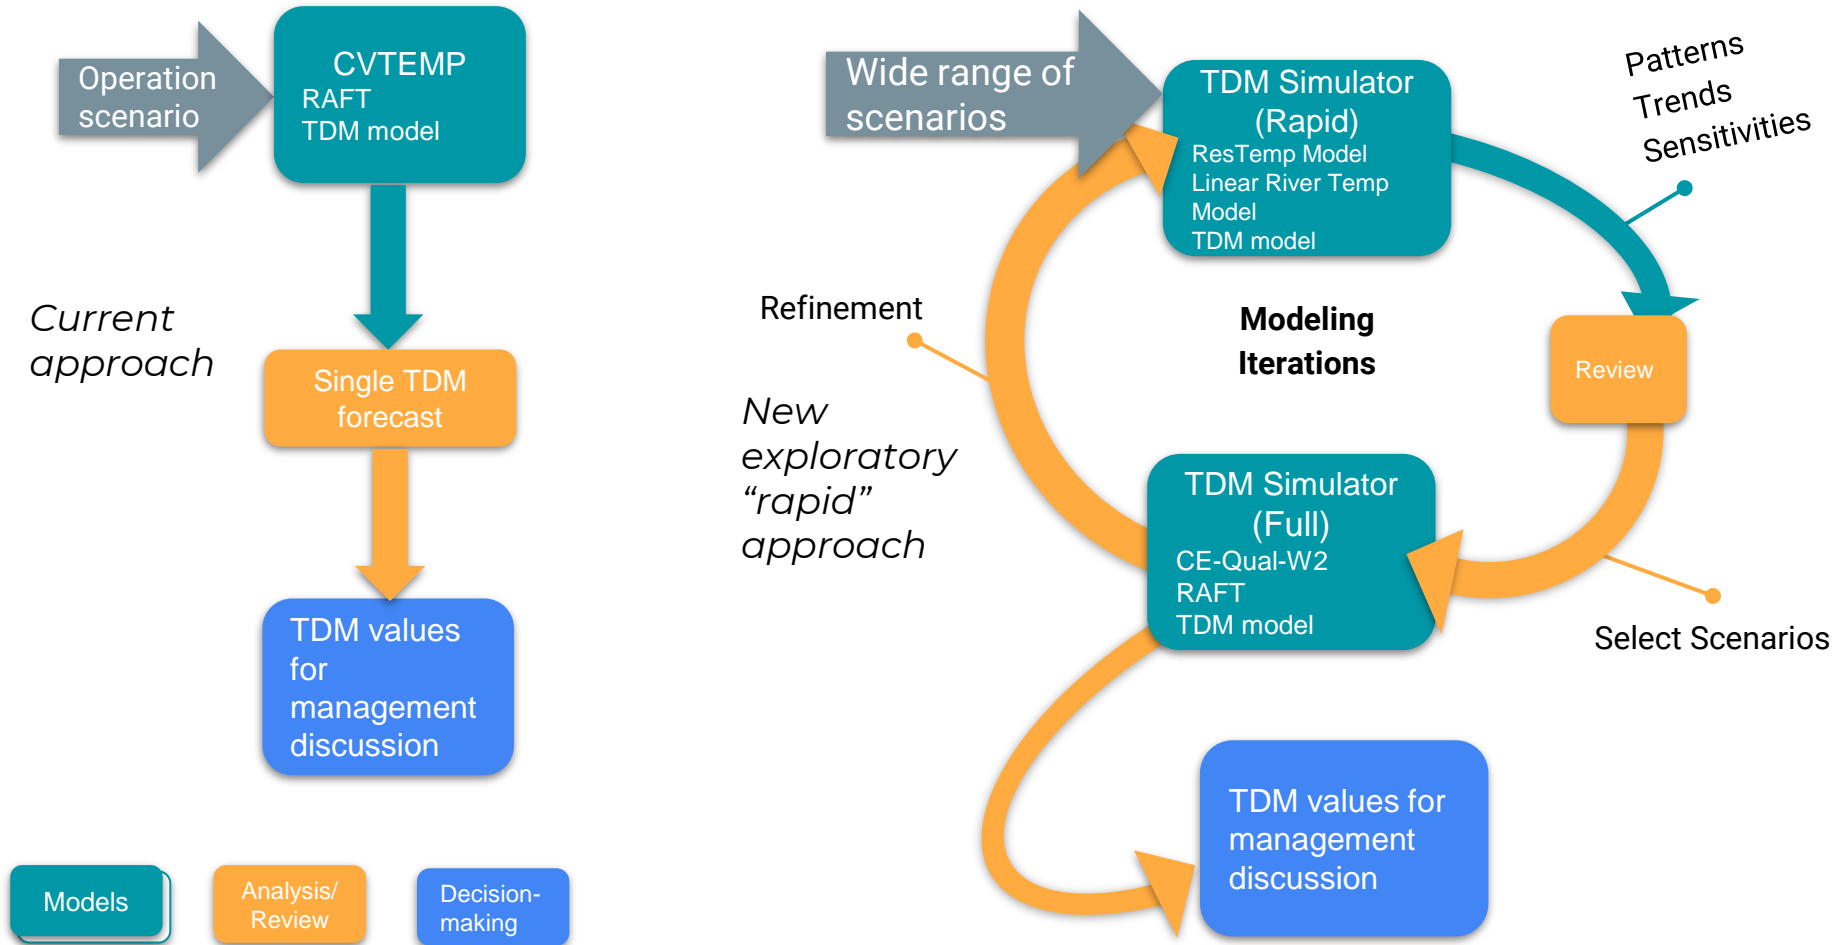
Operation scenario

CVTEMP
RAFT
TDM model

Current approach

Single TDM forecast

TDM values for management discussion

Models

Analysis/ Review

Decision-making

Wide range of scenarios

TDM Simulator (Rapid)
ResTemp Model
Linear River Temp Model
TDM model

Patterns
Trends
Sensitivities

Refinement

Modeling Iterations

Review

New exploratory “rapid” approach

TDM Simulator (Full)
CE-Qual-W2
RAFT
TDM model

Select Scenarios

TDM values for management discussion